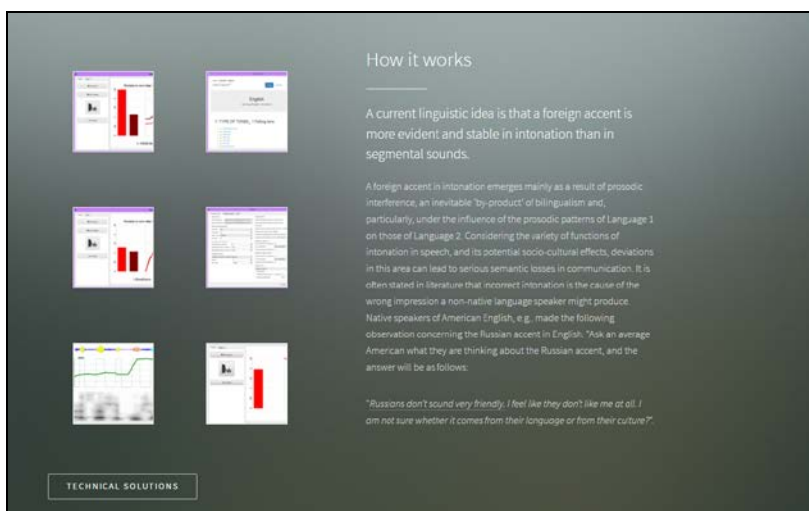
How it works

A current linguistic idea is that a foreign accent is more evident and stable in intonation than in segmental sounds.

A foreign accent in intonation emerges mainly as a result of prosodic interference, an inevitable 'by-product' of bilingualism and, particularly, under the influence of the prosodic patterns of Language 1 on those of Language 2. Considering the variety of functions of intonation in speech, and its potential socio-cultural effects, deviations in this area can lead to serious semantic losses in communication. It is often stated in literature that incorrect intonation is the cause of the wrong impression a non-native language speaker might produce. Native speakers of American English, e.g., made the following observation concerning the Russian accent in English: "Ask an average American what they are thinking about the Russian accent, and the answer will be as follows:

"Russians don't sound very friendly. I feel like they don't like me at all. I am not sure whether it comes from their language or from their culture?".

TECHNICAL SOLUTIONS

English

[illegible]